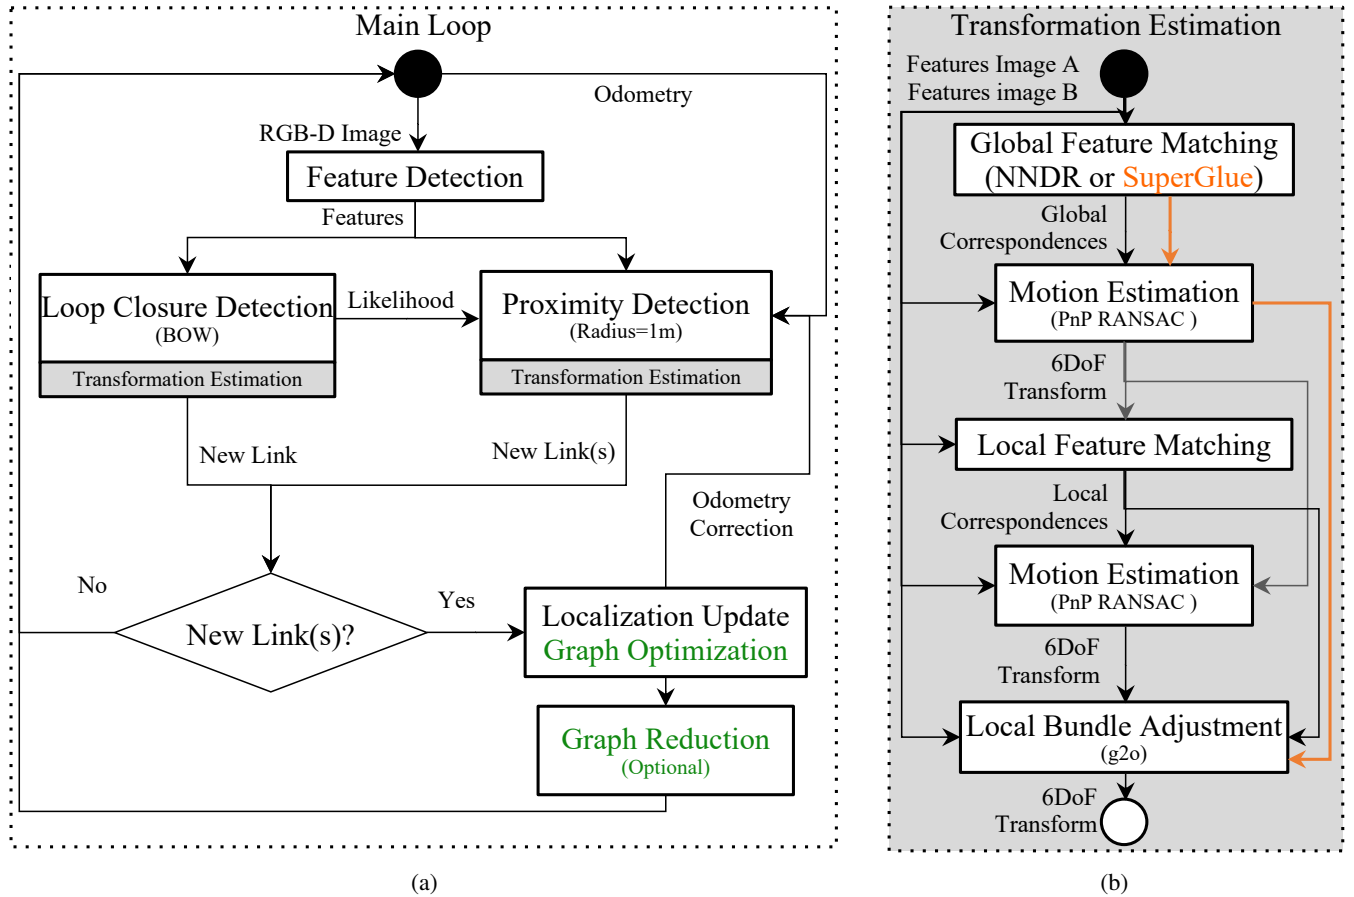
Main Loop

Odometry

RGB-D Image

Feature Detection

Features

Loop Closure Detection
(BOW)

Transformation Estimation

Likelihood

Proximity Detection
(Radius=1m)

Transformation Estimation

New Link

New Link(s)

Odometry
Correction

No

New Link(s)?

Yes

Localization Update
Graph Optimization

Graph Reduction
(Optional)

(a)

Transformation Estimation

Features Image A
Features image B

Global Feature Matching
(NNDR or SuperGlue)

Global
Correspondences

Motion Estimation
(PnP RANSAC )

6DoF
Transform

Local Feature Matching

Local
Correspondences

Motion Estimation
(PnP RANSAC )

6DoF
Transform

Local Bundle Adjustment
(g2o)

6DoF
Transform

(b)